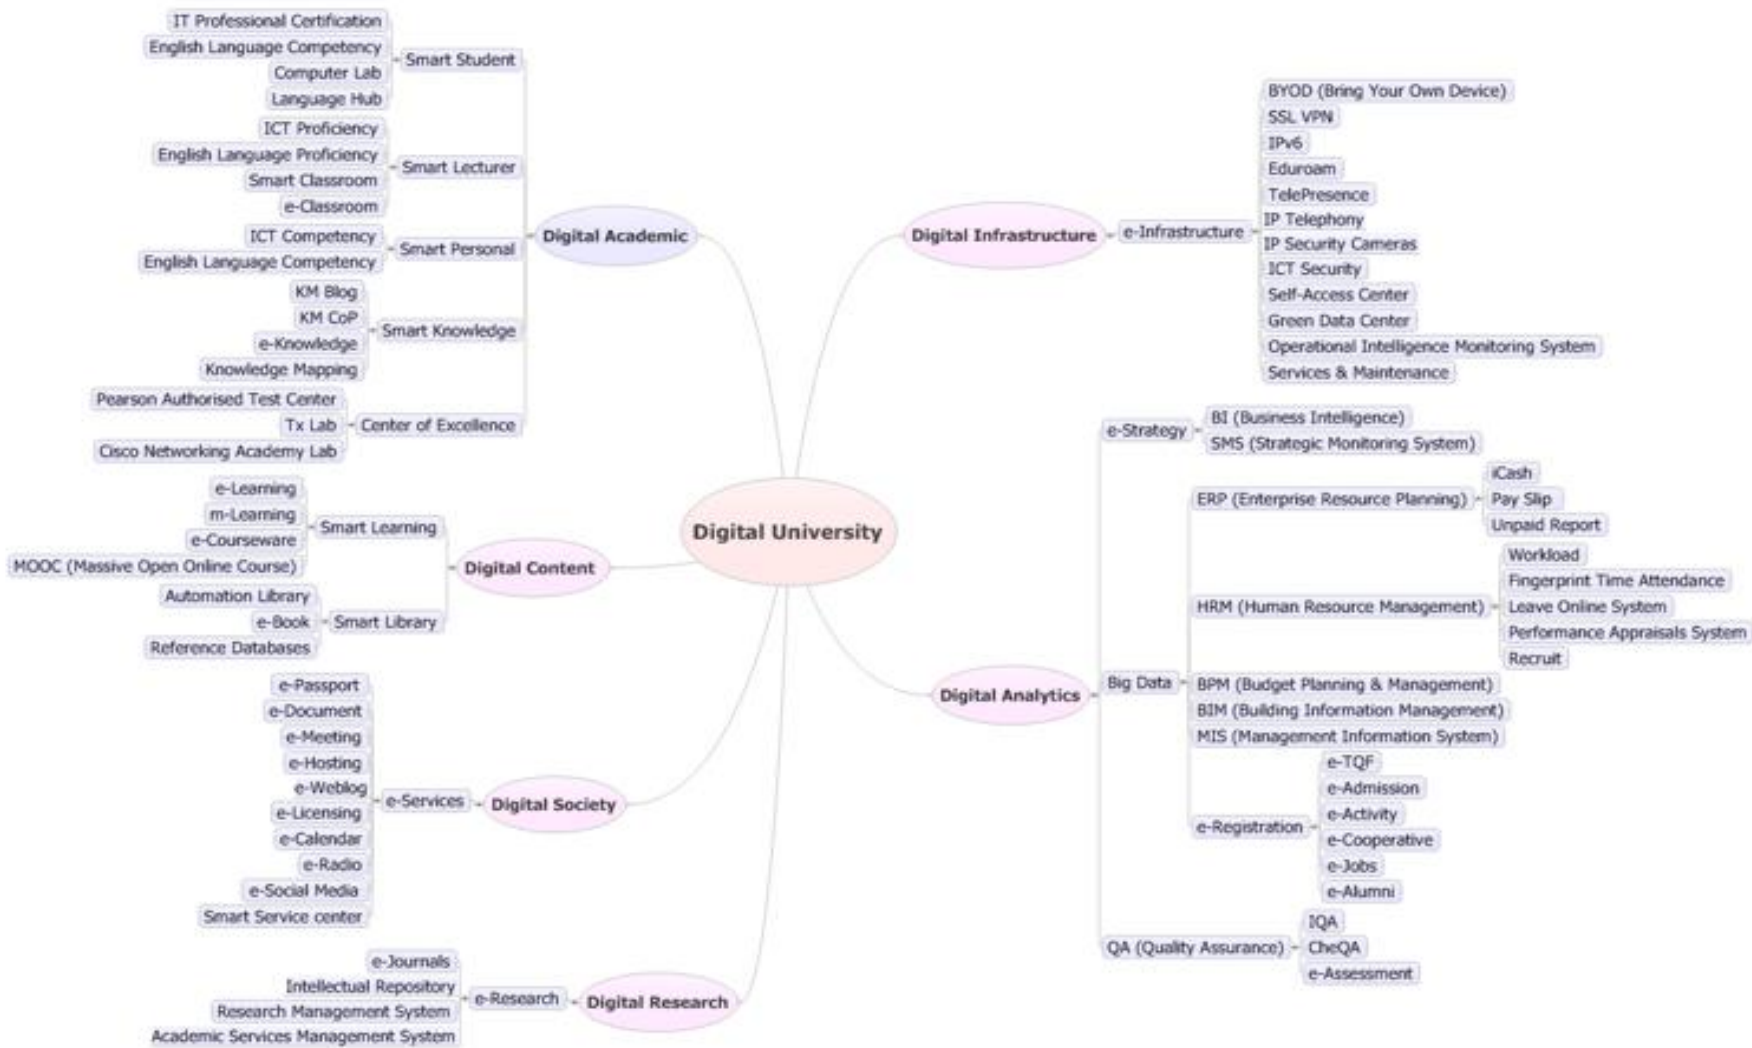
IT Professional Certification
English Language Competency
Computer Lab
Language Hub
Smart Student

ICT Proficiency
English Language Proficiency
Smart Classroom
e-Classroom
Smart Lecturer

ICT Competency
English Language Competency
Smart Personal

KM Blog
KM CoP
e-Knowledge
Knowledge Mapping
Smart Knowledge

Pearson Authorised Test Center
Tx Lab
Cisco Networking Academy Lab
Center of Excellence

Digital Academic

Digital Infrastructure
e-Infrastructure
BYOD (Bring Your Own Device)
SSL VPN
IPv6
Eduroam
TelePresence
IP Telephony
IP Security Cameras
ICT Security
Self-Access Center
Green Data Center
Operational Intelligence Monitoring System
Services & Maintenance

Digital University

e-Learning
m-Learning
e-Courseware
MOOC (Massive Open Online Course)
Smart Learning

Automation Library
e-Book
Reference Databases
Smart Library

Digital Content

e-Strategy
BI (Business Intelligence)
SMS (Strategic Monitoring System)

ERP (Enterprise Resource Planning)
iCash
Pay Slip
Unpaid Report

HRM (Human Resource Management)
Workload
Fingerprint Time Attendance
Leave Online System
Performance Appraisals System
Recruit

Digital Analytics
Big Data
BPM (Budget Planning & Management)
BIM (Building Information Management)
MIS (Management Information System)

e-Registration
e-TQF
e-Admission
e-Activity
e-Cooperative
e-Jobs
e-Alumni

QA (Quality Assurance)
IQA
CheQA
e-Assessment

e-Passport
e-Document
e-Meeting
e-Hosting
e-Weblog
e-Licensing
e-Calendar
e-Radio
e-Social Media
Smart Service center
e-Services
Digital Society

e-Journals
Intellectual Repository
Research Management System
Academic Services Management System
e-Research
Digital Research